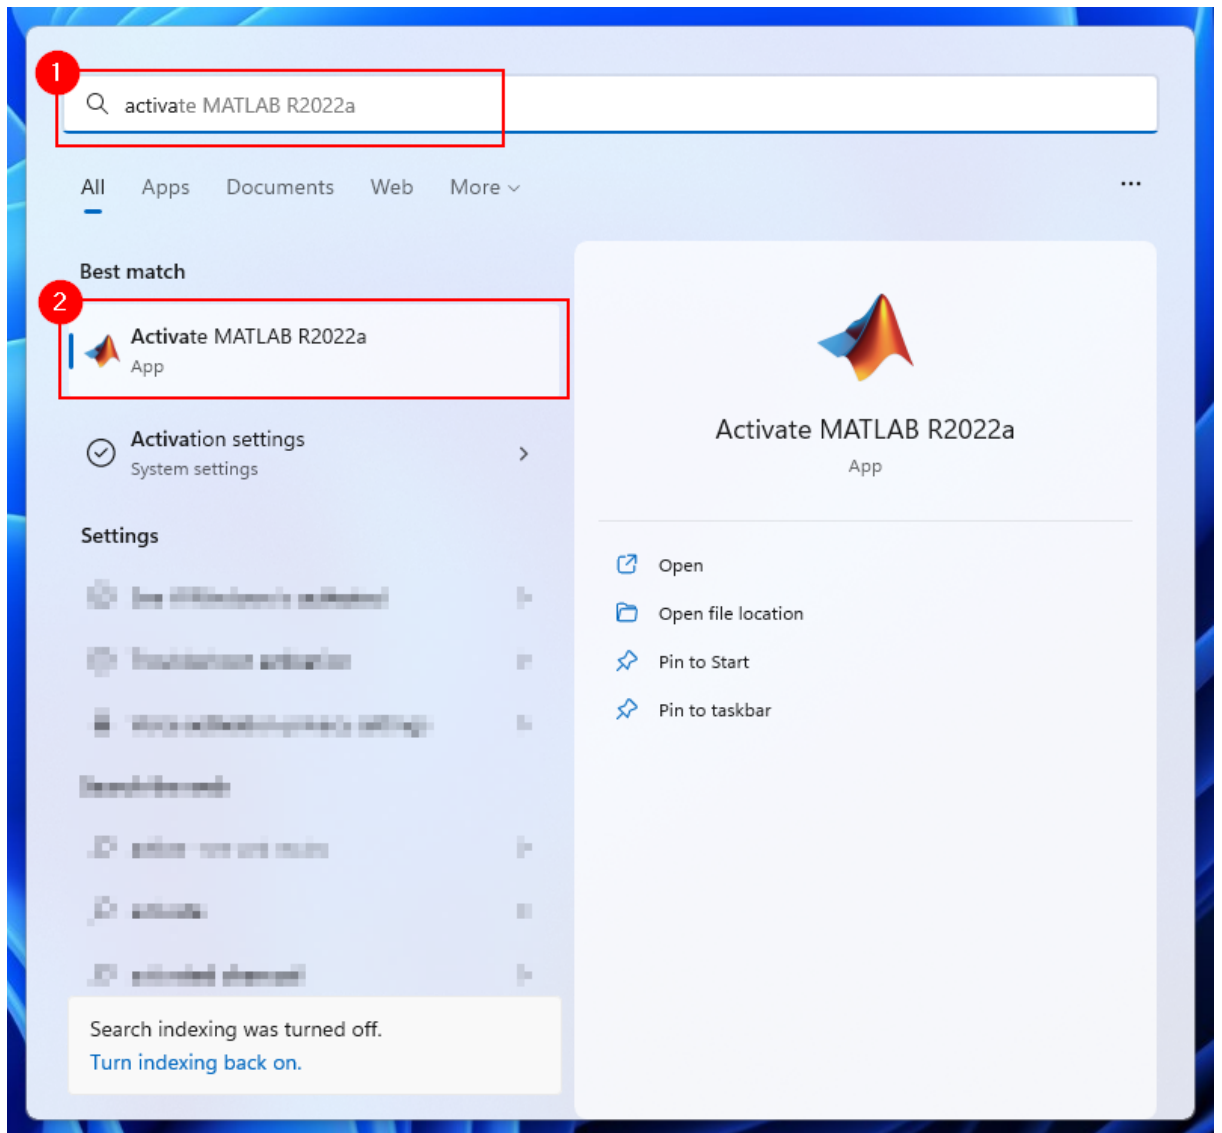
1
activate MATLAB R2022a

All Apps Documents Web More ...

Best match

2
Activate MATLAB R2022a
App

Activation settings
System settings

Settings

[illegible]

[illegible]

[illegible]

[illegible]

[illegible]

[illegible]

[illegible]

Search indexing was turned off.
Turn indexing back on.

Activate MATLAB R2022a
App

Open
Open file location
Pin to Start
Pin to taskbar